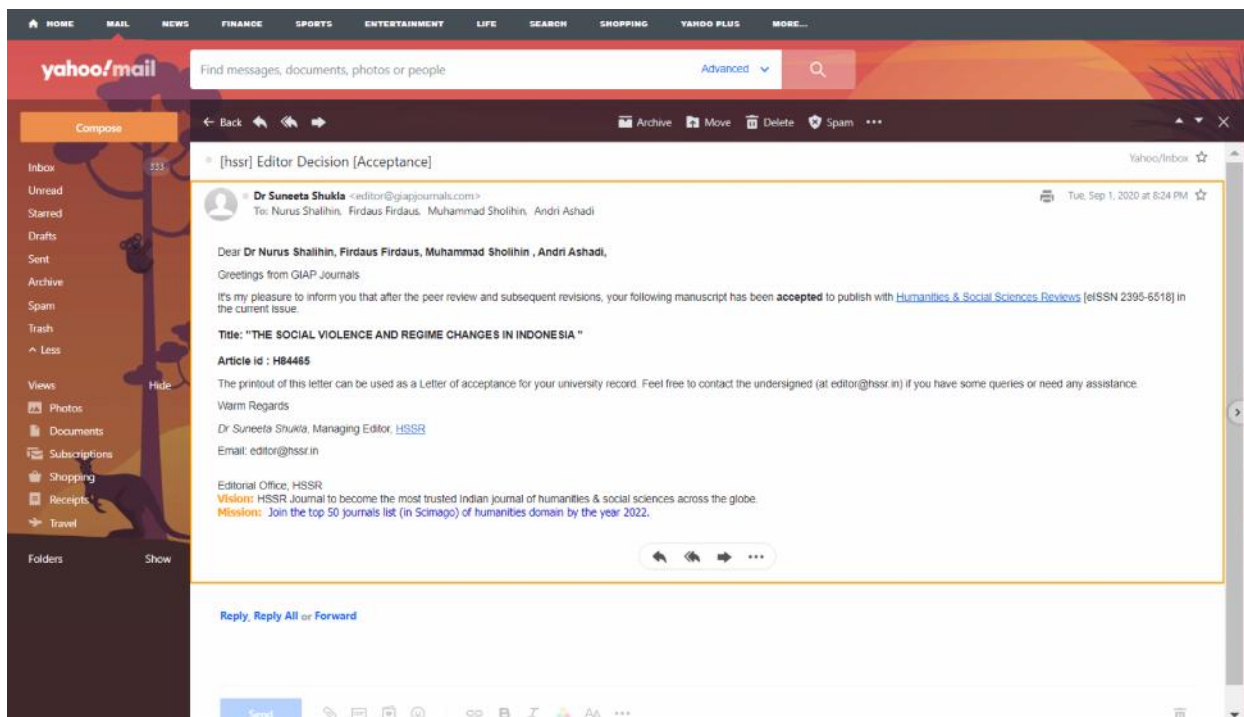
HOME MAIL NEWS FINANCE SPORTS ENTERTAINMENT LIFE SEARCH SHOPPING YAHOO PLUS MORE...

yahoo!mail

Find messages, documents, photos or people

Advanced

Compose

Inbox 333
Unread
Starred
Drafts
Sent
Archive
Spam
Trash
^ Less

Views Hide
Photos
Documents
Subscriptions
Shopping
Receipts
Travel

Folders Show

← Back

Archive Move Delete Spam •••

[hssr] Editor Decision [Acceptance]

Yahoo/Inbox

Dr Suneeta Shukla <editor@giapjournals.com>
To: Nurus Shalihin, Firdaus Firdaus, Muhammad Sholihin, Andri Ashadi

Tue, Sep 1, 2020 at 8:24 PM

Dear **Dr Nurus Shalihin, Firdaus Firdaus, Muhammad Sholihin , Andri Ashadi,**

Greetings from GIAP Journals

It's my pleasure to inform you that after the peer review and subsequent revisions, your following manuscript has been **accepted** to publish with Humanities & Social Sciences Reviews [eISSN 2395-6518] in the current issue.

**Title: "THE SOCIAL VIOLENCE AND REGIME CHANGES IN INDONESIA "**

**Article id : H84465**

The printout of this letter can be used as a Letter of acceptance for your university record. Feel free to contact the undersigned (at editor@hssr.in) if you have some queries or need any assistance.

Warm Regards

*Dr Suneeta Shukla*, Managing Editor, HSSR

Email: editor@hssr.in

Editorial Office, HSSR
Vision: HSSR Journal to become the most trusted Indian journal of humanities & social sciences across the globe.
Mission: Join the top 50 journals list (in Scimago) of humanities domain by the year 2022.

•••

Reply, Reply All or Forward

Send